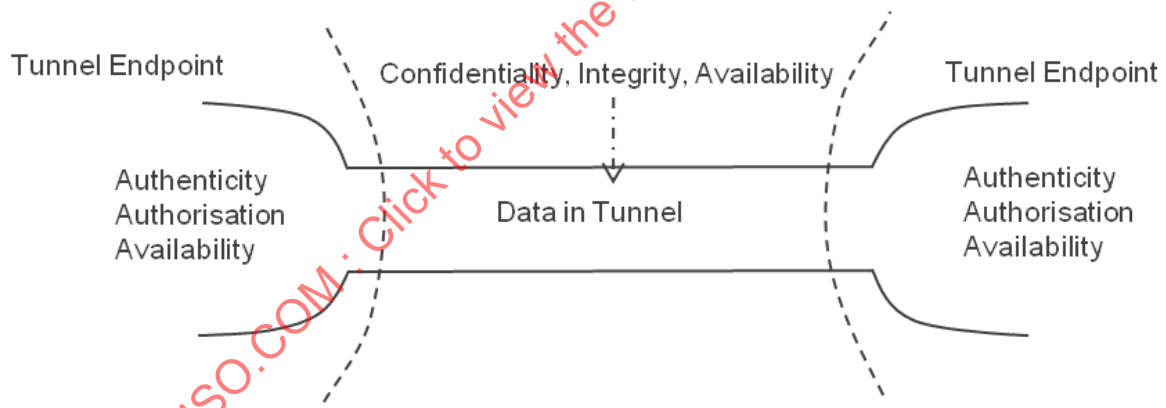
Tunnel Endpoint

Confidentiality, Integrity, Availability

Tunnel Endpoint

Authenticity
Authorisation
Availability

Data in Tunnel

Authenticity
Authorisation
Availability

ISO.COM : Click to view the